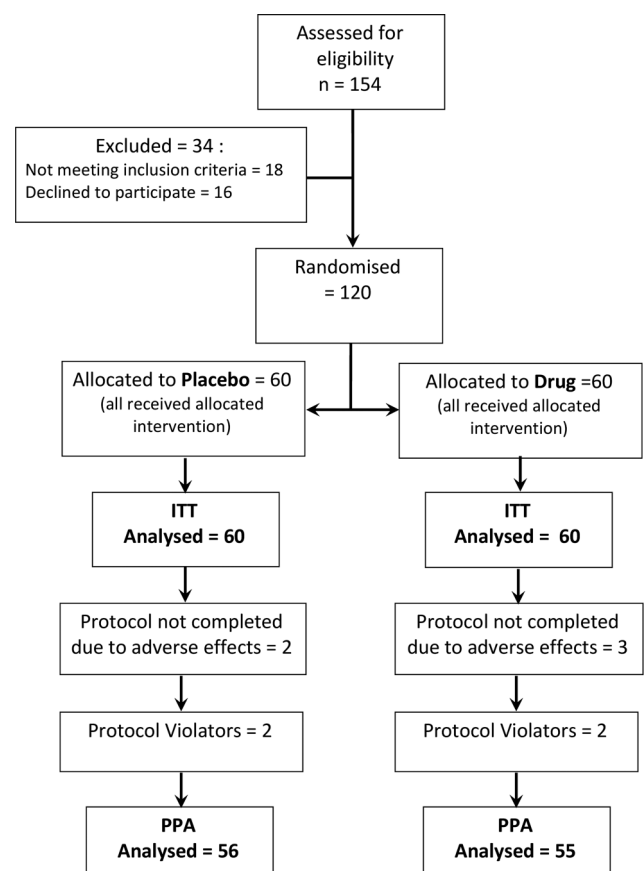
Assessed for eligibility
n = 154

Excluded = 34 :
Not meeting inclusion criteria = 18
Declined to participate = 16

Randomised
= 120

Allocated to **Placebo** = 60
(all received allocated intervention)

Allocated to **Drug** =60
(all received allocated intervention)

**ITT**
**Analysed = 60**

**ITT**
**Analysed = 60**

Protocol not completed due to adverse effects = 2

Protocol not completed due to adverse effects = 3

Protocol Violators = 2

Protocol Violators = 2

**PPA**
**Analysed = 56**

**PPA**
**Analysed = 55**